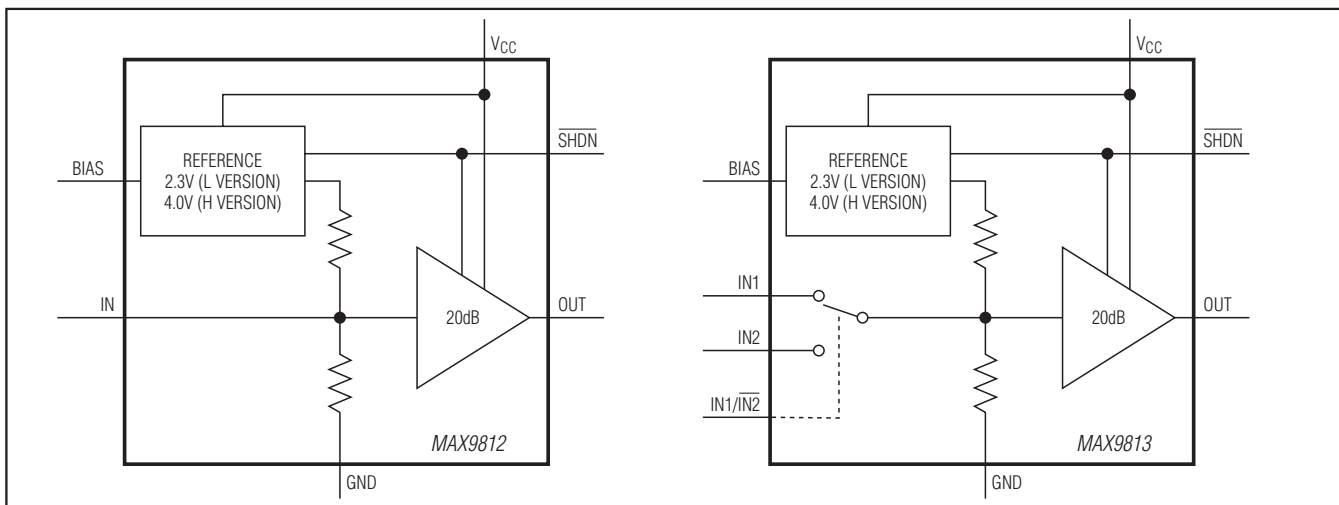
$V_{CC}$

$\overline{SHDN}$

BIAS

REFERENCE
2.3V (L VERSION)
4.0V (H VERSION)

IN

20dB

OUT

MAX9812

GND

$V_{CC}$

$\overline{SHDN}$

BIAS

REFERENCE
2.3V (L VERSION)
4.0V (H VERSION)

IN1

IN2

IN1/$\overline{IN2}$

20dB

OUT

MAX9813

GND